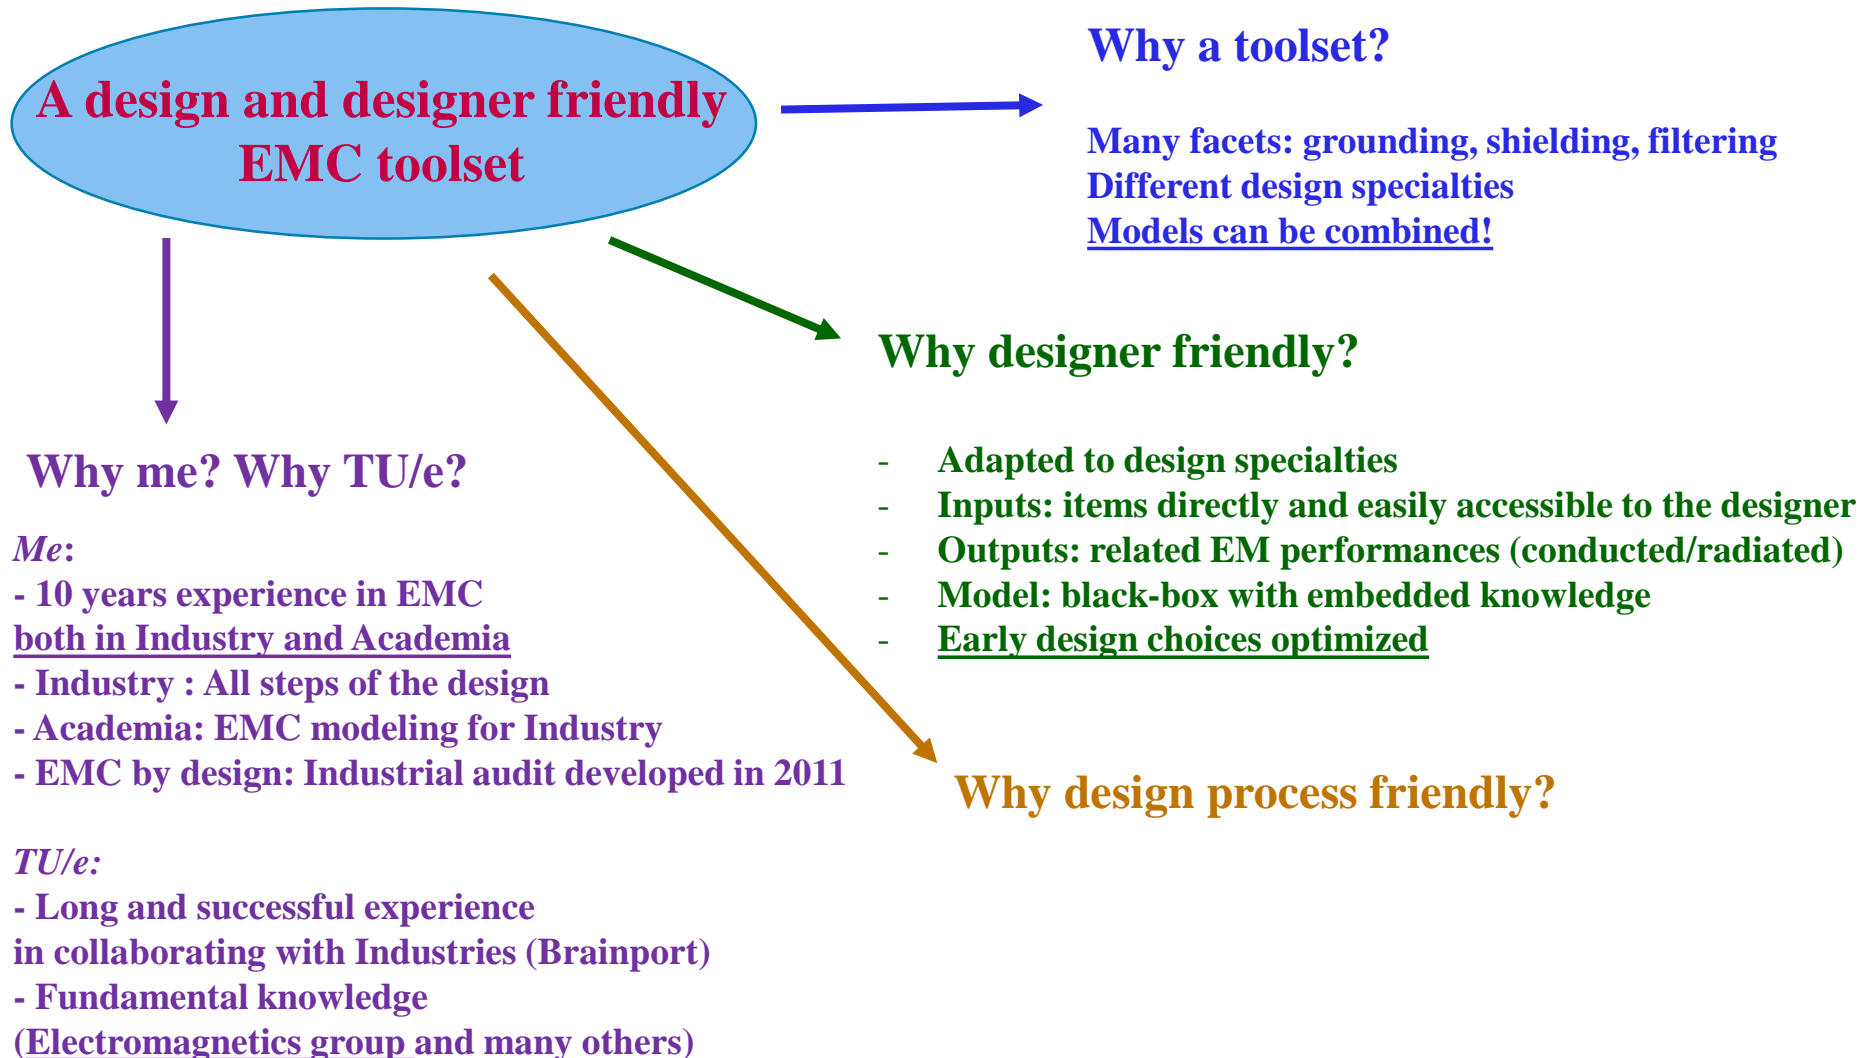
A design and designer friendly EMC toolset

Why a toolset?

Many facets: grounding, shielding, filtering
Different design specialties
Models can be combined!

Why designer friendly?

- Adapted to design specialties
- Inputs: items directly and easily accessible to the designer
- Outputs: related EM performances (conducted/radiated)
- Model: black-box with embedded knowledge
- Early design choices optimized

Why me? Why TU/e?

Me:
- 10 years experience in EMC
both in Industry and Academia
- Industry : All steps of the design
- Academia: EMC modeling for Industry
- EMC by design: Industrial audit developed in 2011

TU/e:
- Long and successful experience
in collaborating with Industries (Brainport)
- Fundamental knowledge
(Electromagnetics group and many others)

Why design process friendly?